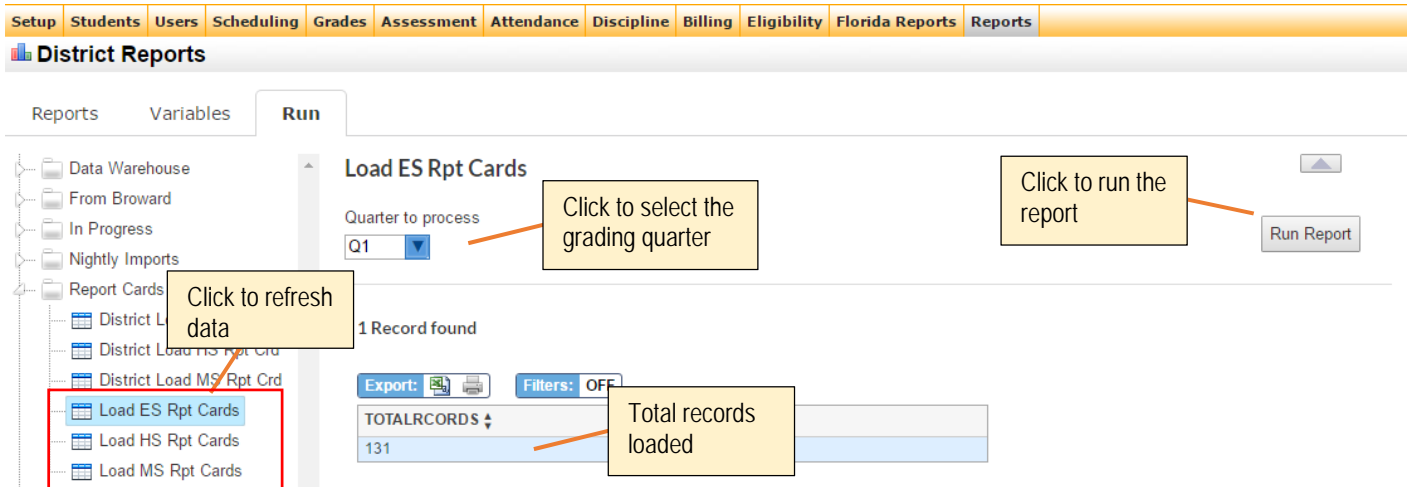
Setup | Students | Users | Scheduling | Grades | Assessment | Attendance | Discipline | Billing | Eligibility | Florida Reports | Reports

District Reports

Reports | Variables | Run

Data Warehouse
From Broward
In Progress
Nightly Imports
Report Cards
District L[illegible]
District Load HS Rpt Crd
District Load MS Rpt Crd
Load ES Rpt Cards
Load HS Rpt Cards
Load MS Rpt Cards

Click to refresh data

Load ES Rpt Cards

Quarter to process
Q1

Click to select the grading quarter

Click to run the report

Run Report

1 Record found

Export:
Filters: OFF

| TOTALRCORDS |
|---|
| 131 |

Total records loaded